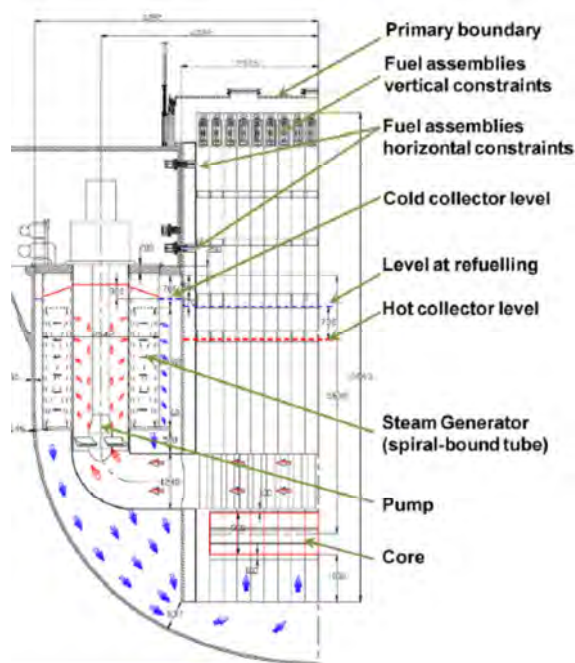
Primary boundary

Fuel assemblies vertical constraints

Fuel assemblies horizontal constraints

Cold collector level

Level at refuelling

Hot collector level

Steam Generator (spiral-bound tube)

Pump

Core